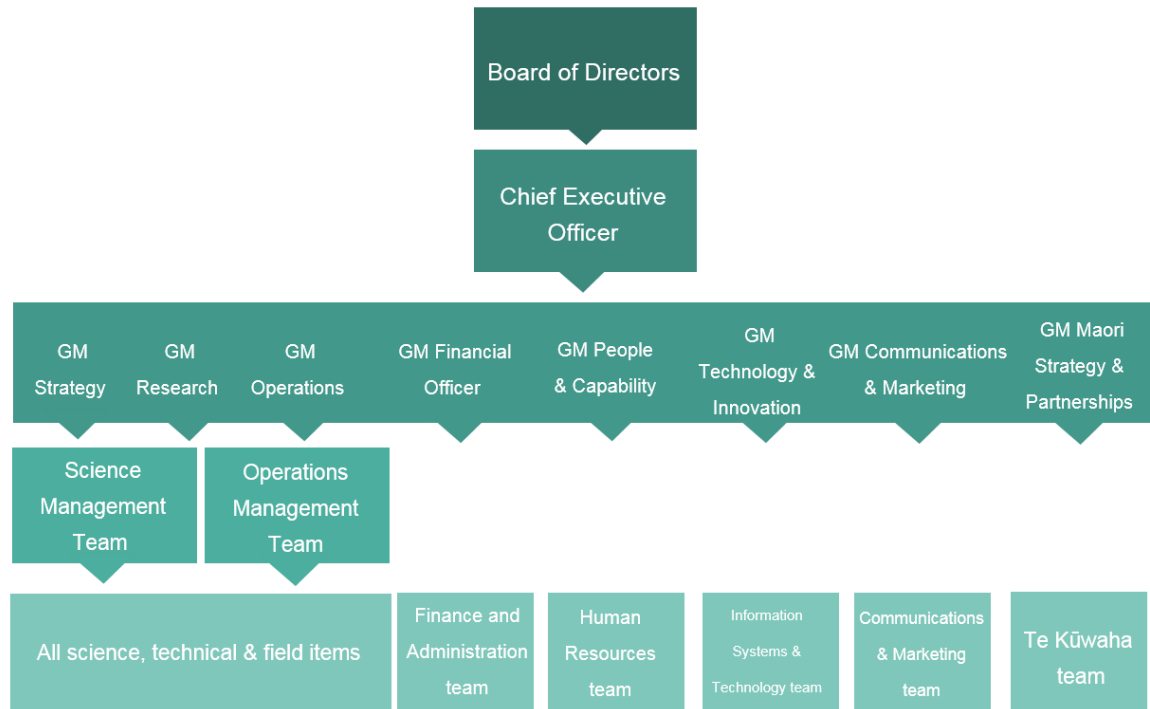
Board of Directors

Chief Executive Officer

GM Strategy

GM Research

GM Operations

GM Financial Officer

GM People & Capability

GM Technology & Innovation

GM Communications & Marketing

GM Maori Strategy & Partnerships

Science Management Team

Operations Management Team

All science, technical & field items

Finance and Administration team

Human Resources team

Information Systems & Technology team

Communications & Marketing team

Te Kūwaha team